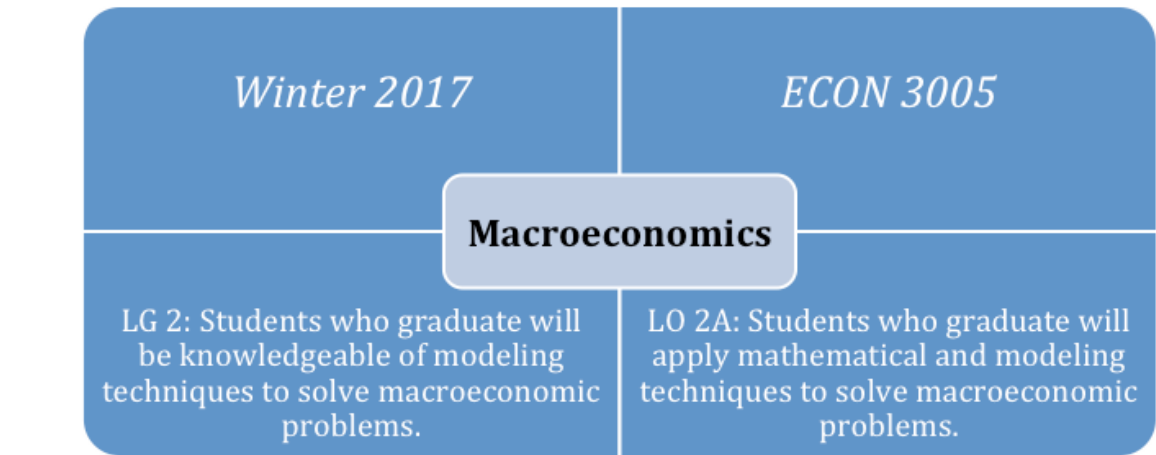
Winter 2017

ECON 3005

Macroeconomics

LG 2: Students who graduate will be knowledgeable of modeling techniques to solve macroeconomic problems.

LO 2A: Students who graduate will apply mathematical and modeling techniques to solve macroeconomic problems.